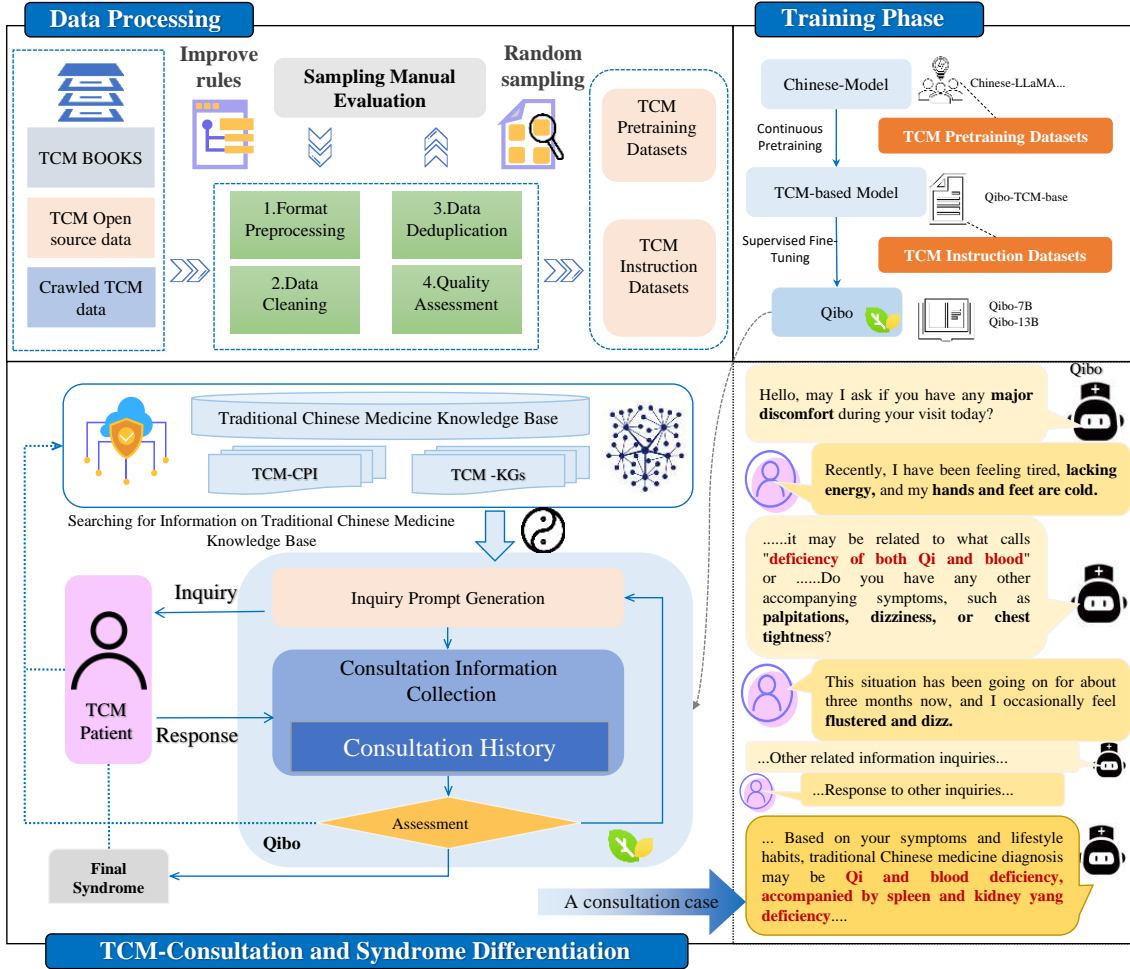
Data Processing

TCM BOOKS

TCM Open source data

Crawled TCM data

Improve rules

Sampling Manual Evaluation

Random sampling

1.Format Preprocessing

3.Data Deduplication

2.Data Cleaning

4.Quality Assessment

TCM Pretraining Datasets

TCM Instruction Datasets

Training Phase

Chinese-Model

Chinese-LLaMA...

Continuous Pretraining

TCM Pretraining Datasets

TCM-based Model

Qibo-TCM-base

Supervised Fine-Tuning

TCM Instruction Datasets

Qibo

Qibo-7B
Qibo-13B

Traditional Chinese Medicine Knowledge Base

TCM-CPI

TCM -KGs

Searching for Information on Traditional Chinese Medicine Knowledge Base

Inquiry

Inquiry Prompt Generation

Consultation Information Collection

Consultation History

TCM Patient

Response

Assessment

Qibo

Final Syndrome

A consultation case

Qibo

Hello, may I ask if you have any **major discomfort** during your visit today?

Recently, I have been feeling tired, **lacking energy,** and my **hands and feet are cold.**

......it may be related to what calls "**deficiency of both Qi and blood**" or ......Do you have any other accompanying symptoms, such as **palpitations, dizziness, or chest tightness**?

This situation has been going on for about three months now, and I occasionally feel **flustered and dizz.**

...Other related information inquiries...

...Response to other inquiries...

... Based on your symptoms and lifestyle habits, traditional Chinese medicine diagnosis may be **Qi and blood deficiency, accompanied by spleen and kidney yang deficiency**....

TCM-Consultation and Syndrome Differentiation